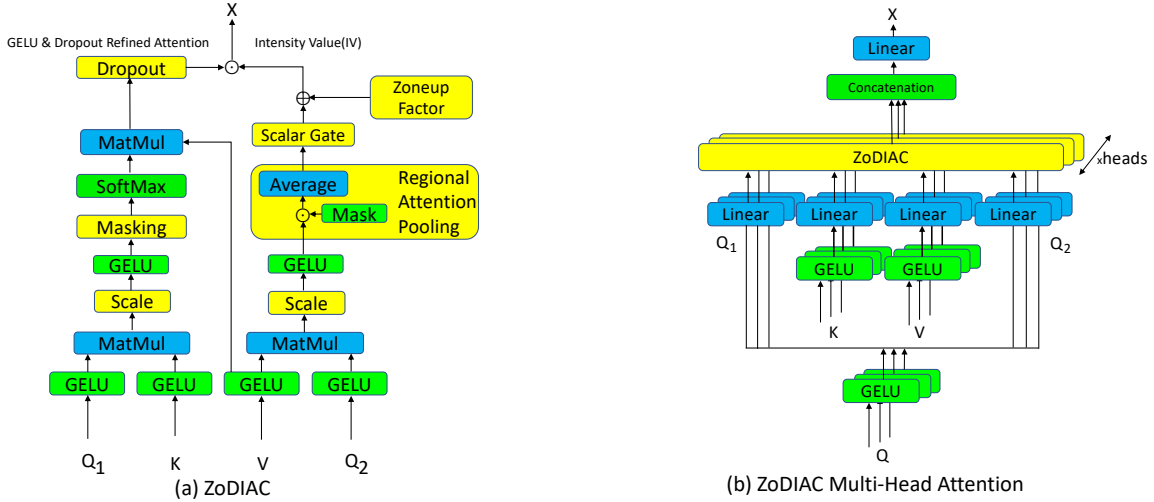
X

GELU & Dropout Refined Attention

Intensity Value(IV)

Dropout

$\odot$

$\oplus$

Zoneup Factor

Scalar Gate

MatMul

SoftMax

Average

Regional Attention Pooling

$\odot$

Mask

Masking

GELU

GELU

Scale

Scale

MatMul

MatMul

GELU

GELU

GELU

GELU

$Q_1$

K

V

$Q_2$

(a) ZoDIAC

X

Linear

Concatenation

ZoDIAC

xheads

Linear

Linear

Linear

Linear

$Q_1$

$Q_2$

GELU

GELU

K

V

GELU

Q

(b) ZoDIAC Multi-Head Attention